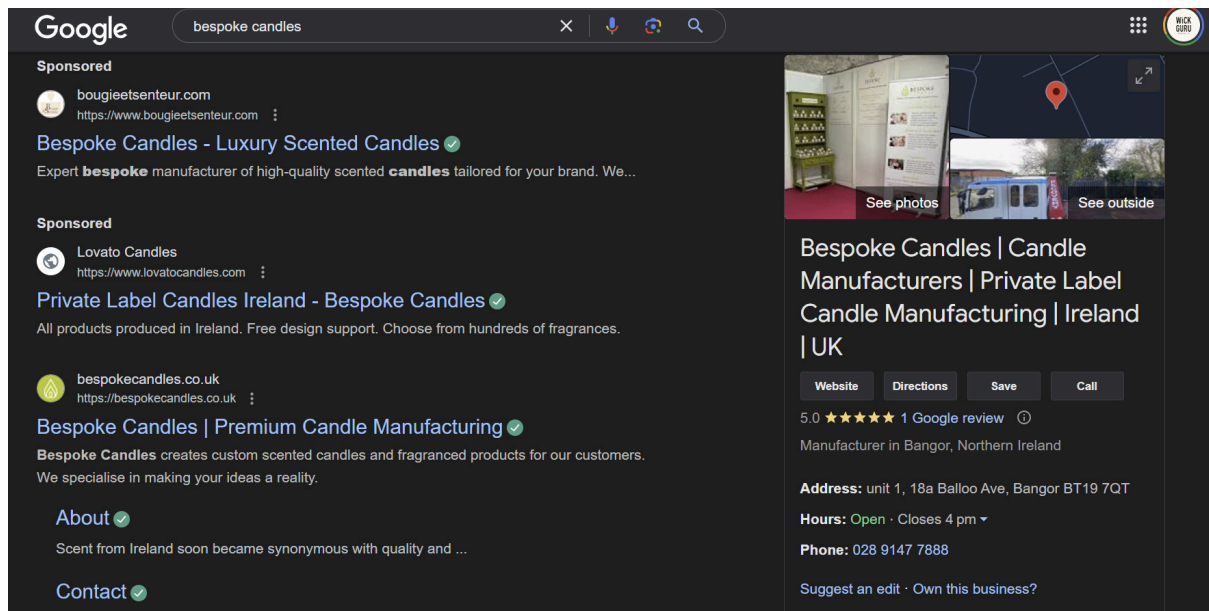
Google

bespoke candles

WICK GURU

Sponsored

bougieetsenteur.com
https://www.bougieetsenteur.com

Bespoke Candles - Luxury Scented Candles

Expert **bespoke** manufacturer of high-quality scented **candles** tailored for your brand. We...

Sponsored

Lovato Candles
https://www.lovatocandles.com

Private Label Candles Ireland - Bespoke Candles

All products produced in Ireland. Free design support. Choose from hundreds of fragrances.

bespokecandles.co.uk
https://bespokecandles.co.uk

Bespoke Candles | Premium Candle Manufacturing

**Bespoke Candles** creates custom scented candles and fragranced products for our customers. We specialise in making your ideas a reality.

About

Scent from Ireland soon became synonymous with quality and ...

Contact

See photos

See outside

Bespoke Candles | Candle Manufacturers | Private Label Candle Manufacturing | Ireland | UK

Website

Directions

Save

Call

5.0 ★★★★★ 1 Google review

Manufacturer in Bangor, Northern Ireland

**Address:** unit 1, 18a Balloo Ave, Bangor BT19 7QT

**Hours:** Open · Closes 4 pm

**Phone:** 028 9147 7888

Suggest an edit · Own this business?